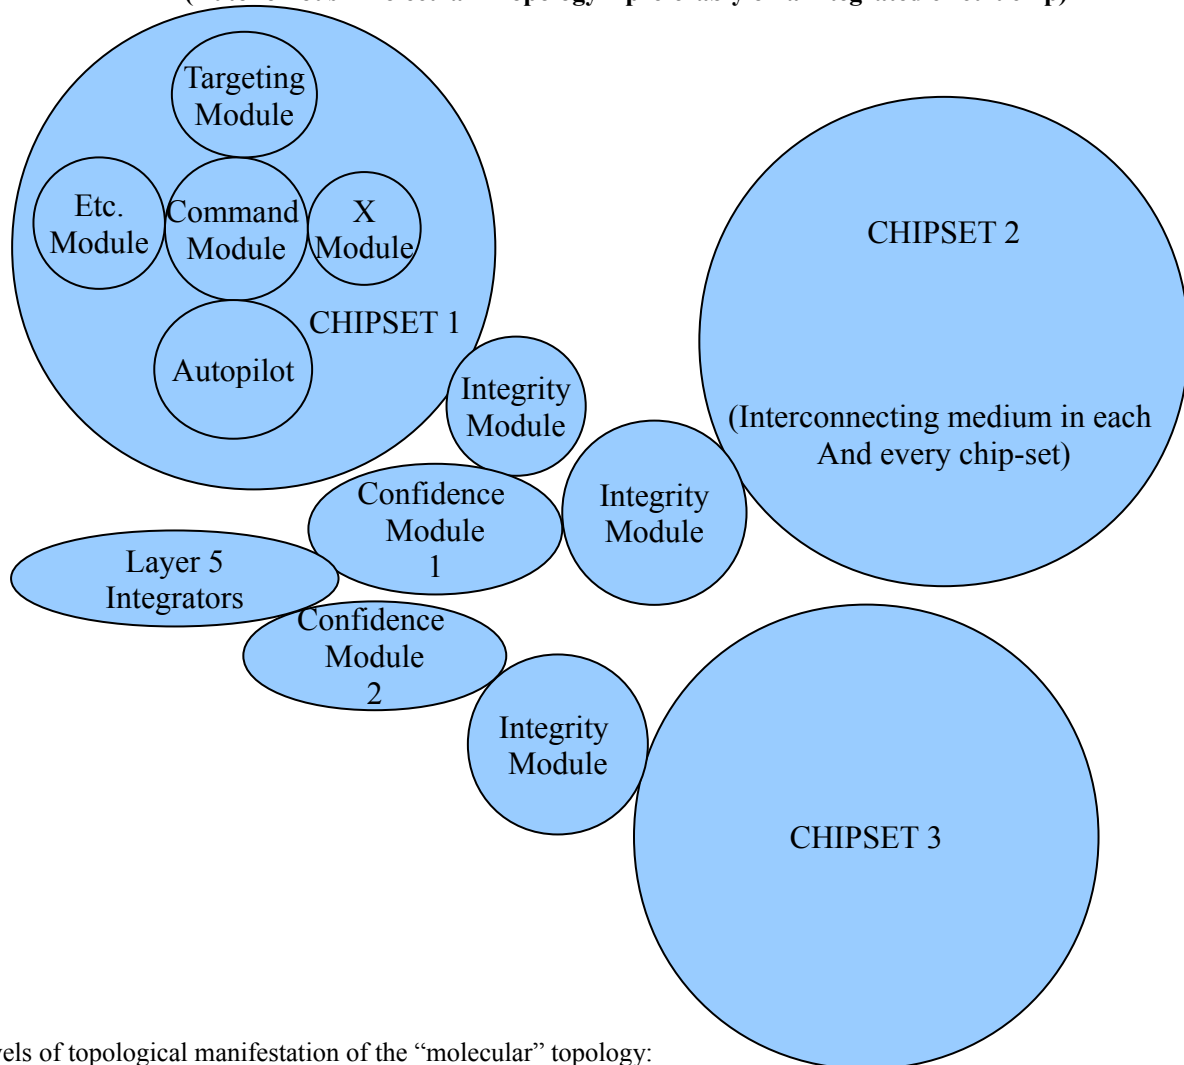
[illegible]

Targeting Module

Etc. Module

Command Module

X Module

Autopilot

CHIPSET 1

CHIPSET 2

(Interconnecting medium in each And every chip-set)

Integrity Module

Confidence Module 1

Integrity Module

Layer 5 Integrators

Confidence Module 2

Integrity Module

CHIPSET 3

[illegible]vels of topological manifestation of the “molecular” topology: